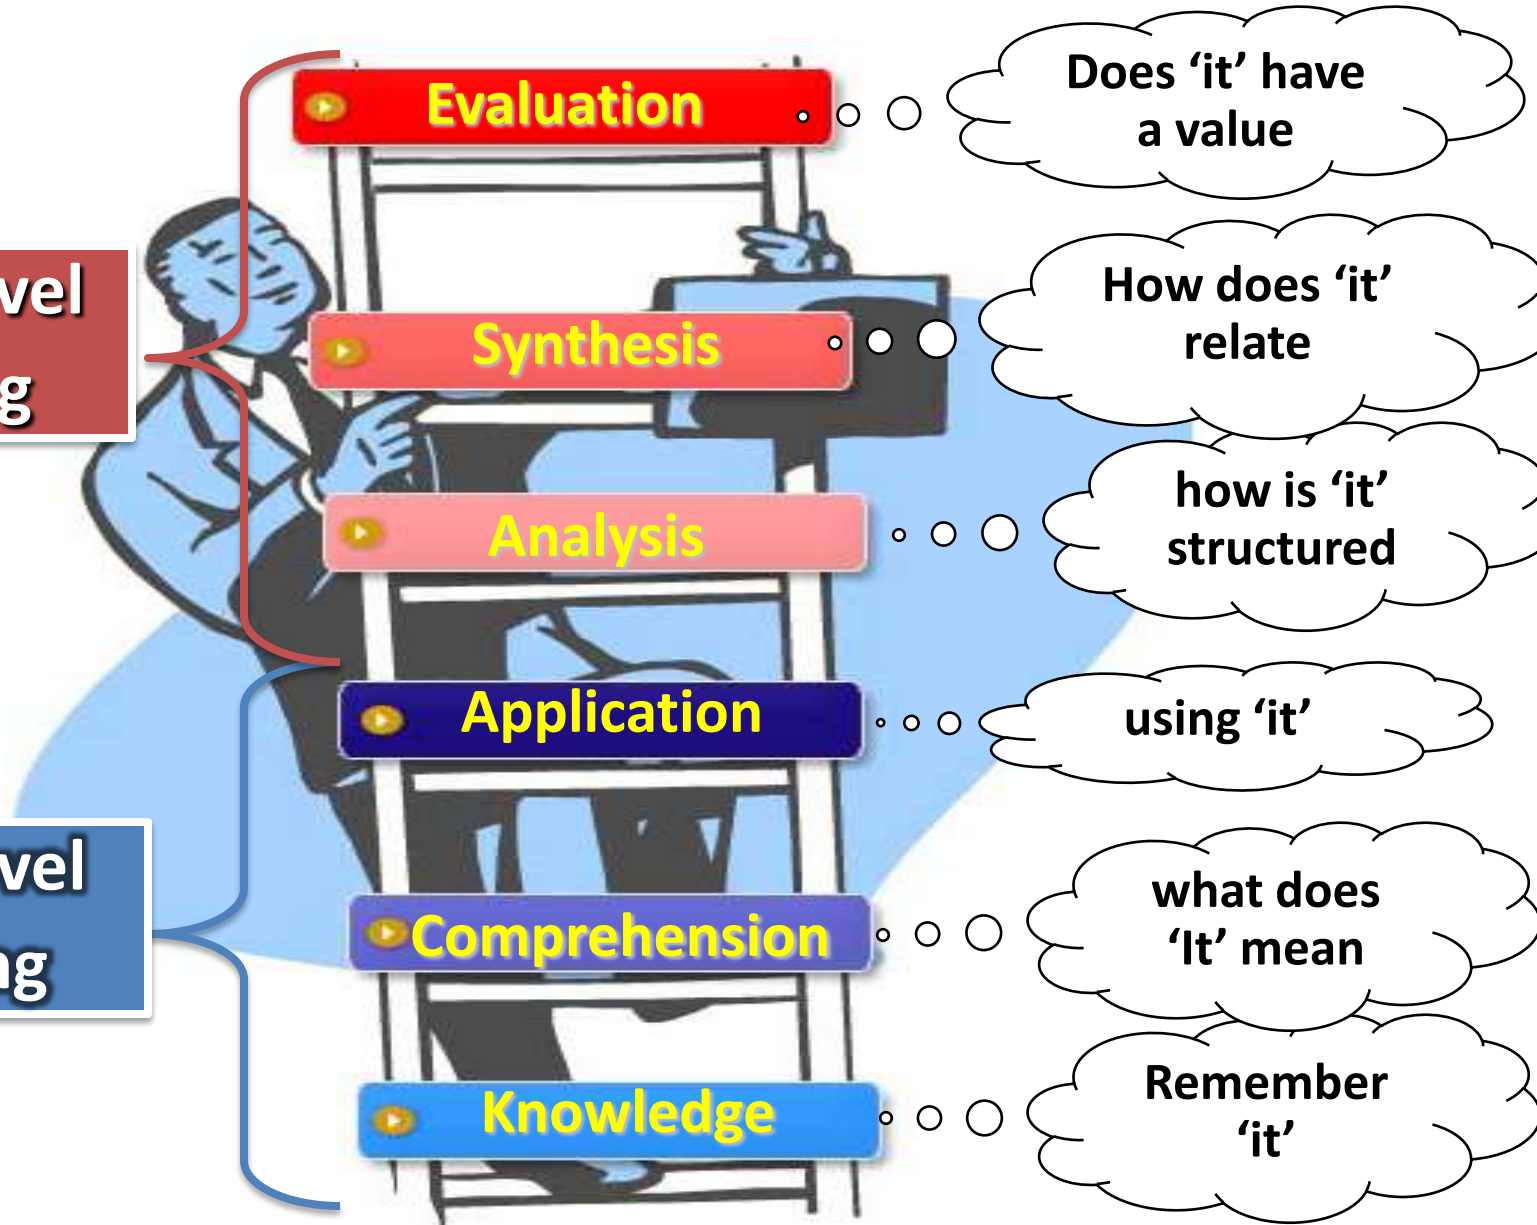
vel
g

vel
ng

Evaluation

Synthesis

Analysis

Application

Comprehension

Knowledge

Does ‘it’ have a value

How does ‘it’ relate

how is ‘it’ structured

using ‘it’

what does ‘It’ mean

Remember ‘it’